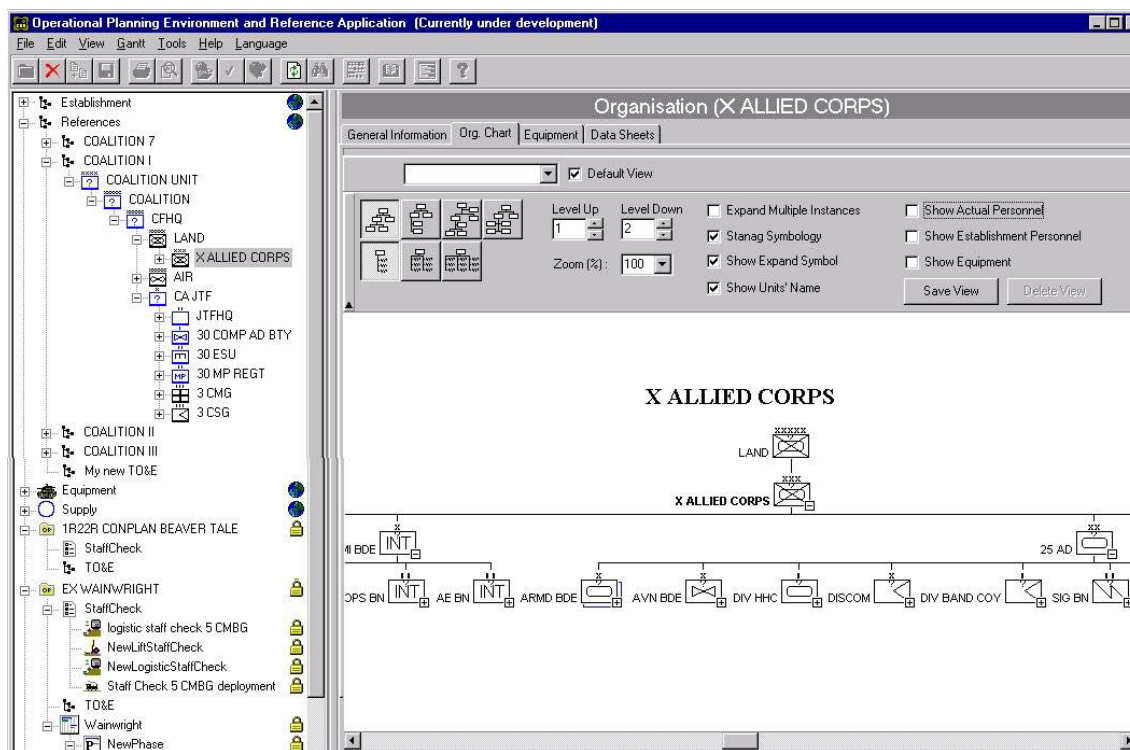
Operational Planning Environment and Reference Application (Currently under development)

File Edit View Gantt Tools Help Language

Establishment
References
COALITION 7
COALITION I
COALITION UNIT
COALITION
CFHQ
LAND
X ALLIED CORPS
AIR
CA JTF
JTFHQ
30 COMP AD BTY
30 ESU
MP
30 MP REGT
3 CMG
3 CSG
COALITION II
COALITION III
My new TO&E
Equipment
Supply
1R22R CONPLAN BEAVER TALE
StaffCheck
TO&E
EX WAINWRIGHT
StaffCheck
logistic staff check 5 CMBG
NewLiftStaffCheck
NewLogisticStaffCheck
Staff Check 5 CMBG deployment
TO&E
Wainwright
NewPhase

Organisation (X ALLIED CORPS)

General Information | Org. Chart | Equipment | Data Sheets

Default View

Level Up 1
Level Down 2
Zoom (%): 100

Expand Multiple Instances
Stanag Symbology
Show Expand Symbol
Show Units' Name

Show Actual Personnel
Show Establishment Personnel
Show Equipment

Save View
Delete View

X ALLIED CORPS

LAND
X ALLIED CORPS
MI BDE INT
25 AD
OPS BN INT
AE BN INT
ARMD BDE
AVN BDE
DIV HHC
DISCOM
DIV BAND COY
SIG BN